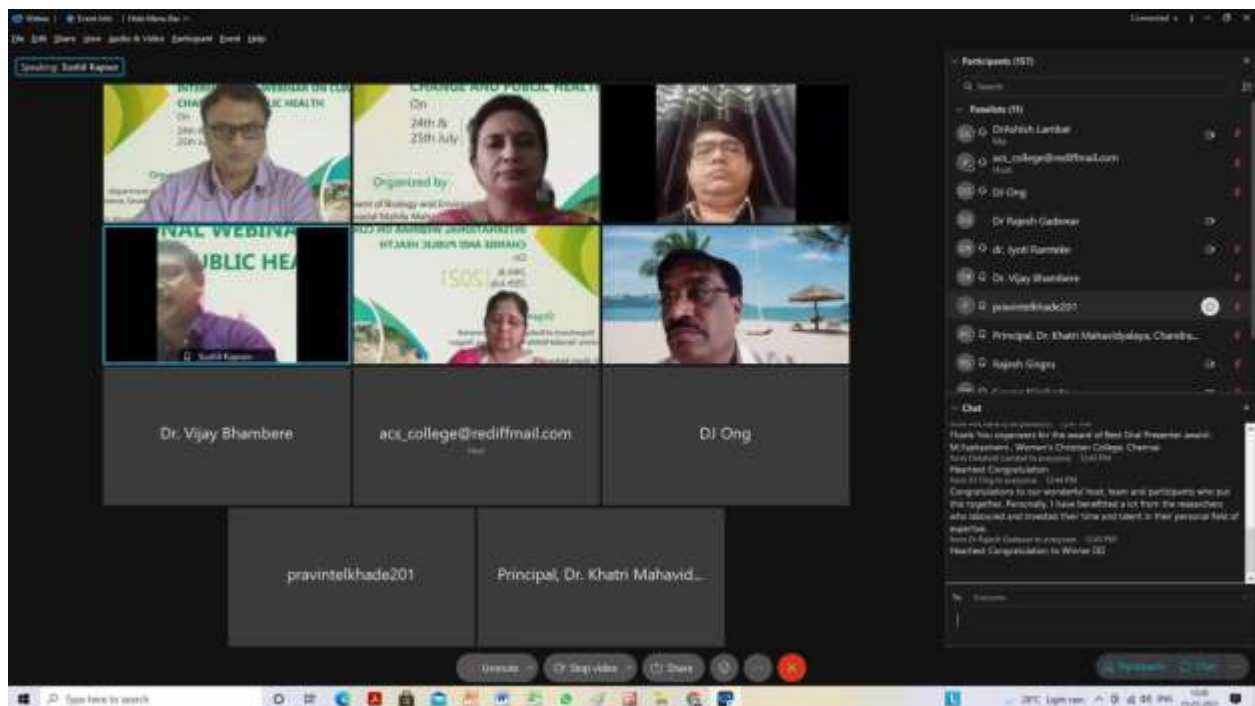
Webex | Event Info | Hide Menu Bar

File Edit Share View Audio & Video Participant Event Help

Speaking: Sushil Kapoor

Connected

CHANGE AND PUBLIC HEALTH

On

24th &

25th July

Organized by

NAL WEBINA

UBLIC HEA

Sushil Kapoor

Dr. Vijay Bhambere

acs_college@rediffmail.com

Host

DJ Ong

pravintelkhade201

Principal, Dr. Khatri Mahavid...

Participants (157)

Search

Panelists (11)

DrAshish Lambat

Me

acs_college@rediffmail.com

Host

DJ Ong

Dr Rajesh Gadewar

dr. Jyoti Rammeke

Dr. Vijay Bhambere

pravintelkhade201

Principal, Dr. Khatri Mahavidyalaya, Chandra...

Rajesh Gingou

Chat

Thank You organisers for the award of Best Oral Presenter award. M.Sathyabhami , Women's Christian College, Chennai

from DrAshish Lambat to everyone 12:40 PM

Heartiest Congratulation

from DJ Ong to everyone 12:44 PM

Congratulations to our wonderful host, team and participants who put this together. Personally, I have benefitted a lot from the researchers who labored and invested their time and talent in their personal field of expertise.

from Dr Rajesh Gadewar to everyone 12:45 PM

Heartiest Congratulation to Winner DJ

To: Everyone

Unmute

Stop video

Share

Participants

Chat

Type here to search

28°C Light rain